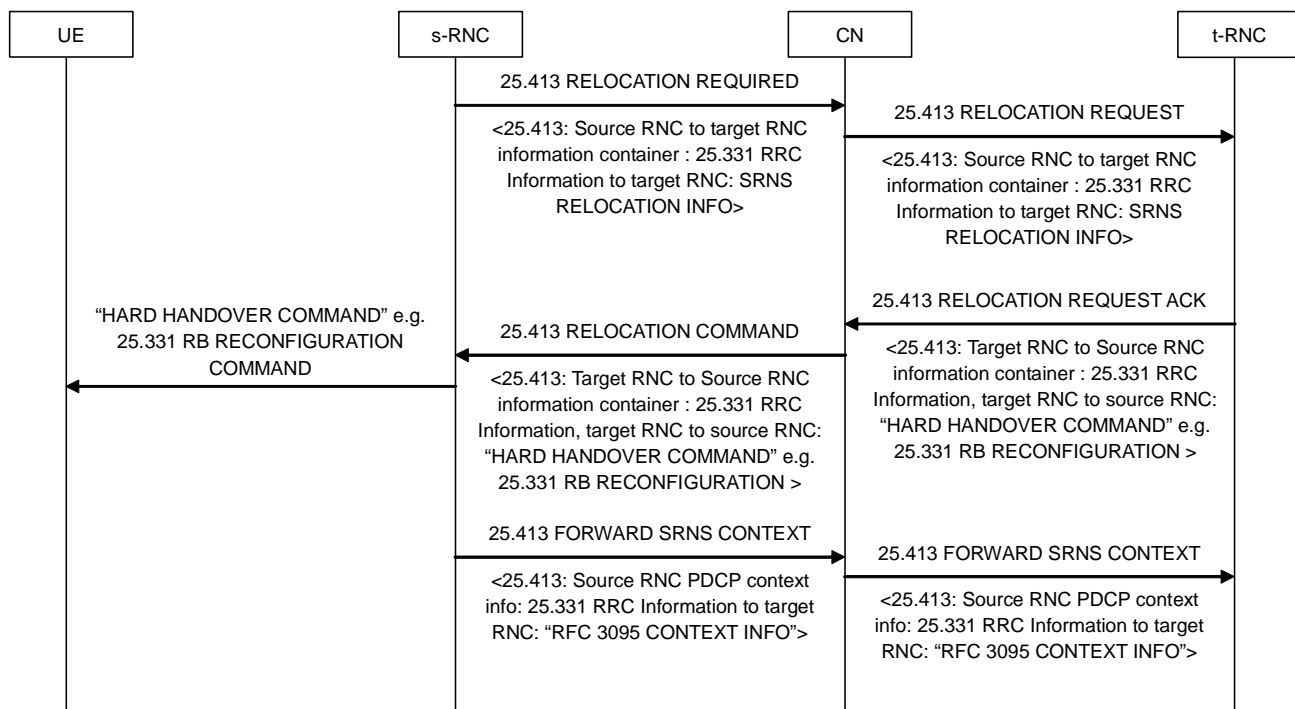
UE

s-RNC

CN

t-RNC

25.413 RELOCATION REQUIRED

<25.413: Source RNC to target RNC information container : 25.331 RRC Information to target RNC: SRNS RELOCATION INFO>

25.413 RELOCATION REQUEST

<25.413: Source RNC to target RNC information container : 25.331 RRC Information to target RNC: SRNS RELOCATION INFO>

25.413 RELOCATION REQUEST ACK

<25.413: Target RNC to Source RNC information container : 25.331 RRC Information, target RNC to source RNC: "HARD HANDOVER COMMAND" e.g. 25.331 RB RECONFIGURATION >

25.413 RELOCATION COMMAND

<25.413: Target RNC to Source RNC information container : 25.331 RRC Information, target RNC to source RNC: "HARD HANDOVER COMMAND" e.g. 25.331 RB RECONFIGURATION >

"HARD HANDOVER COMMAND" e.g. 25.331 RB RECONFIGURATION COMMAND

25.413 FORWARD SRNS CONTEXT

<25.413: Source RNC PDCP context info: 25.331 RRC Information to target RNC: "RFC 3095 CONTEXT INFO">

25.413 FORWARD SRNS CONTEXT

<25.413: Source RNC PDCP context info: 25.331 RRC Information to target RNC: "RFC 3095 CONTEXT INFO">